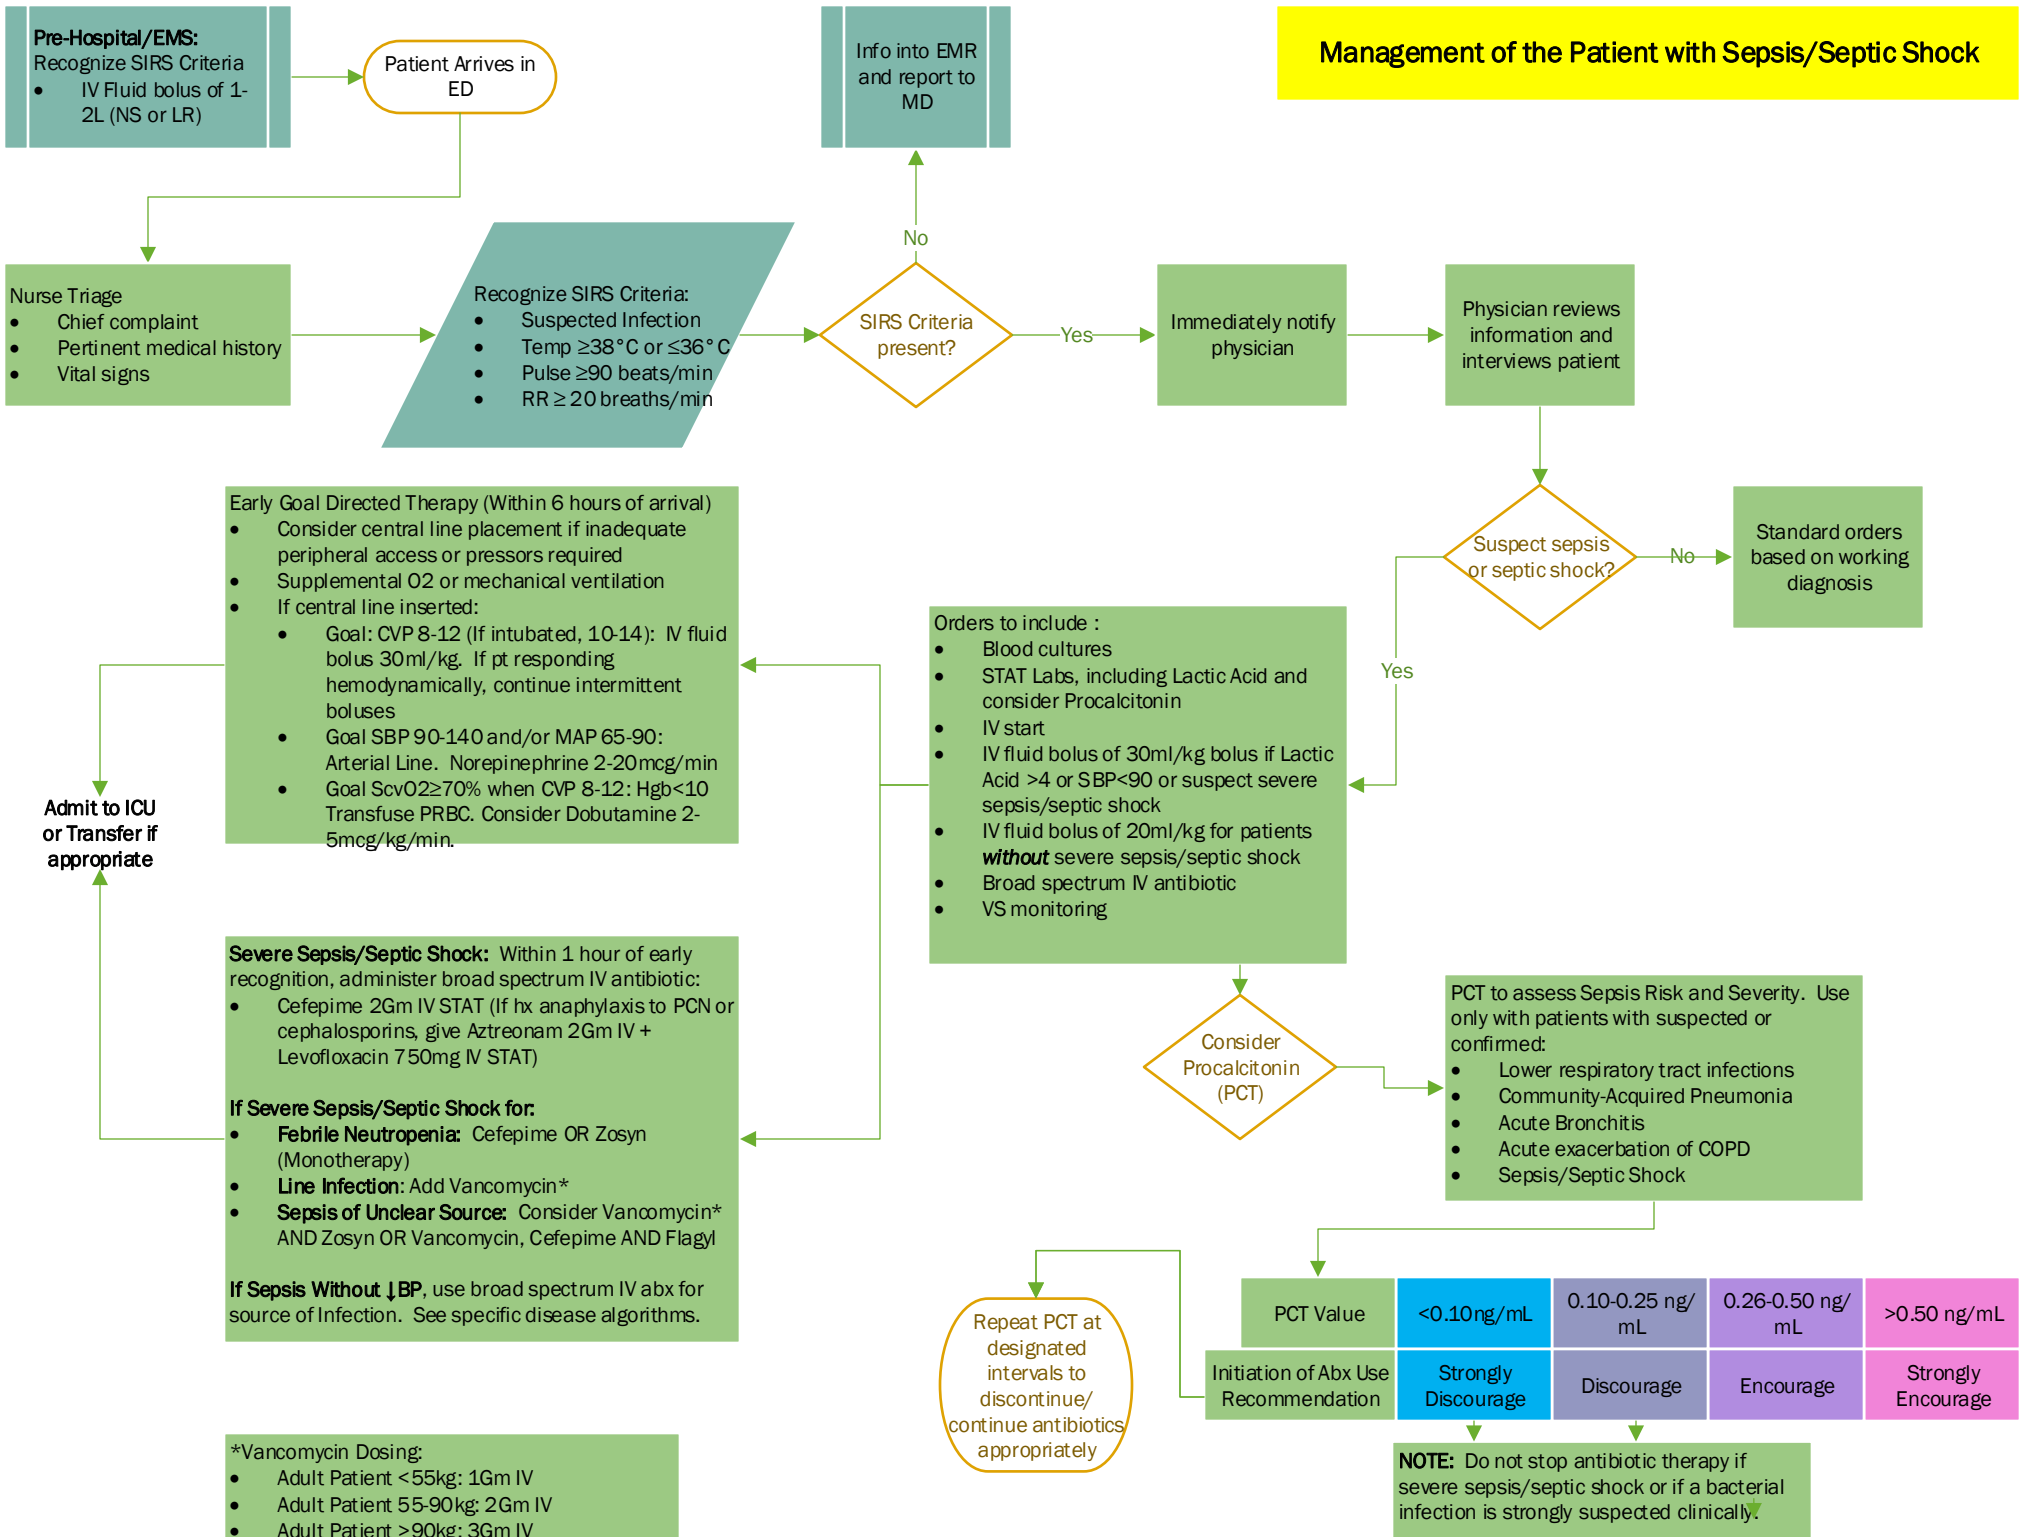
Pre-Hospital/EMS:
Recognize SIRS Criteria
- IV Fluid bolus of 1-2L (NS or LR)

Patient Arrives in ED

Info into EMR and report to MD

Management of the Patient with Sepsis/Septic Shock

Nurse Triage
- Chief complaint
- Pertinent medical history
- Vital signs

Recognize SIRS Criteria:
- Suspected Infection
- Temp ≥38°C or ≤36°C
- Pulse ≥90 beats/min
- RR ≥ 20 breaths/min

No

SIRS Criteria present?

Yes

Immediately notify physician

Physician reviews information and interviews patient

Early Goal Directed Therapy (Within 6 hours of arrival)
- Consider central line placement if inadequate peripheral access or pressors required
- Supplemental O2 or mechanical ventilation
- If central line inserted:
  - Goal: CVP 8-12 (If intubated, 10-14): IV fluid bolus 30ml/kg. If pt responding hemodynamically, continue intermittent boluses
  - Goal SBP 90-140 and/or MAP 65-90: Arterial Line. Norepinephrine 2-20mcg/min
  - Goal ScvO2≥70% when CVP 8-12: Hgb<10 Transfuse PRBC. Consider Dobutamine 2-5mcg/kg/min.

Suspect sepsis or septic shock?

No

Standard orders based on working diagnosis

Yes

Orders to include :
- Blood cultures
- STAT Labs, including Lactic Acid and consider Procalcitonin
- IV start
- IV fluid bolus of 30ml/kg bolus if Lactic Acid >4 or SBP<90 or suspect severe sepsis/septic shock
- IV fluid bolus of 20ml/kg for patients *without* severe sepsis/septic shock
- Broad spectrum IV antibiotic
- VS monitoring

Admit to ICU or Transfer if appropriate

Severe Sepsis/Septic Shock: Within 1 hour of early recognition, administer broad spectrum IV antibiotic:
- Cefepime 2Gm IV STAT (If hx anaphylaxis to PCN or cephalosporins, give Aztreonam 2Gm IV + Levofloxacin 750mg IV STAT)

If Severe Sepsis/Septic Shock for:
- Febrile Neutropenia: Cefepime OR Zosyn (Monotherapy)
- Line Infection: Add Vancomycin*
- Sepsis of Unclear Source: Consider Vancomycin* AND Zosyn OR Vancomycin, Cefepime AND Flagyl

If Sepsis Without ↓BP, use broad spectrum IV abx for source of Infection. See specific disease algorithms.

Consider Procalcitonin (PCT)

PCT to assess Sepsis Risk and Severity. Use only with patients with suspected or confirmed:
- Lower respiratory tract infections
- Community-Acquired Pneumonia
- Acute Bronchitis
- Acute exacerbation of COPD
- Sepsis/Septic Shock

Repeat PCT at designated intervals to discontinue/ continue antibiotics appropriately

| PCT Value | <0.10ng/mL | 0.10-0.25 ng/mL | 0.26-0.50 ng/mL | >0.50 ng/mL |
|---|---|---|---|---|
| Initiation of Abx Use Recommendation | Strongly Discourage | Discourage | Encourage | Strongly Encourage |

NOTE: Do not stop antibiotic therapy if severe sepsis/septic shock or if a bacterial infection is strongly suspected clinically.

*Vancomycin Dosing:
- Adult Patient <55kg: 1Gm IV
- Adult Patient 55-90kg: 2Gm IV
- Adult Patient >90kg: 3Gm IV